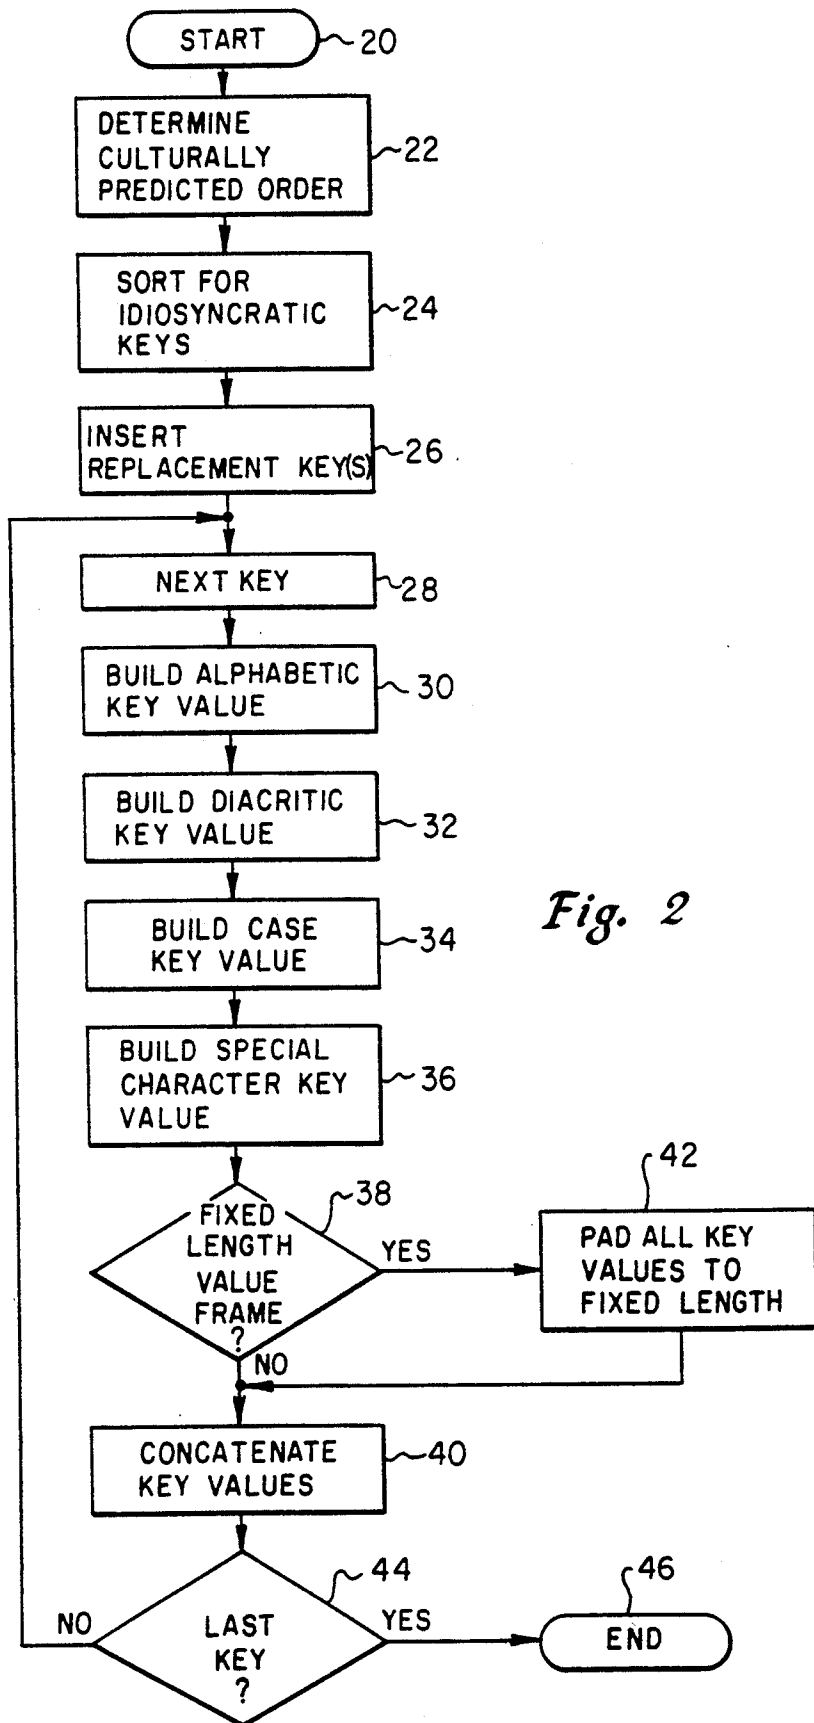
START
20

DETERMINE CULTURALLY PREDICTED ORDER
22

SORT FOR IDIOSYNCRATIC KEYS
24

INSERT REPLACEMENT KEY(S)
26

NEXT KEY
28

BUILD ALPHABETIC KEY VALUE
30

BUILD DIACRITIC KEY VALUE
32

Fig. 2

BUILD CASE KEY VALUE
34

BUILD SPECIAL CHARACTER KEY VALUE
36

38
FIXED LENGTH VALUE FRAME ?
YES
NO

42
PAD ALL KEY VALUES TO FIXED LENGTH

CONCATENATE KEY VALUES
40

44
LAST KEY ?
NO
YES

46
END